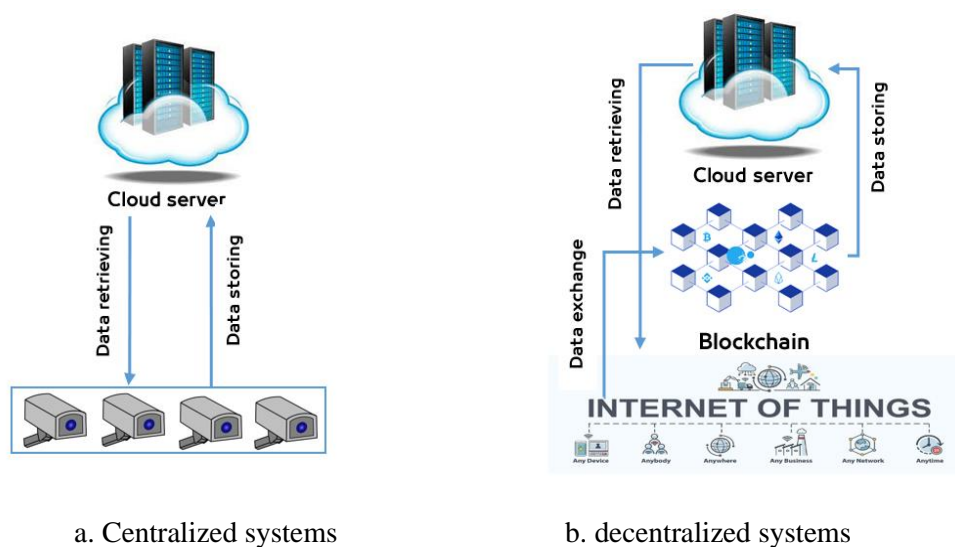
Cloud server

Data retrieving

Data storing

a. Centralized systems

Data retrieving

Cloud server

Data storing

Data exchange

Blockchain

INTERNET OF THINGS

Any Device

Anybody

Anywhere

Any Business

Any Network

Anytime

b. decentralized systems